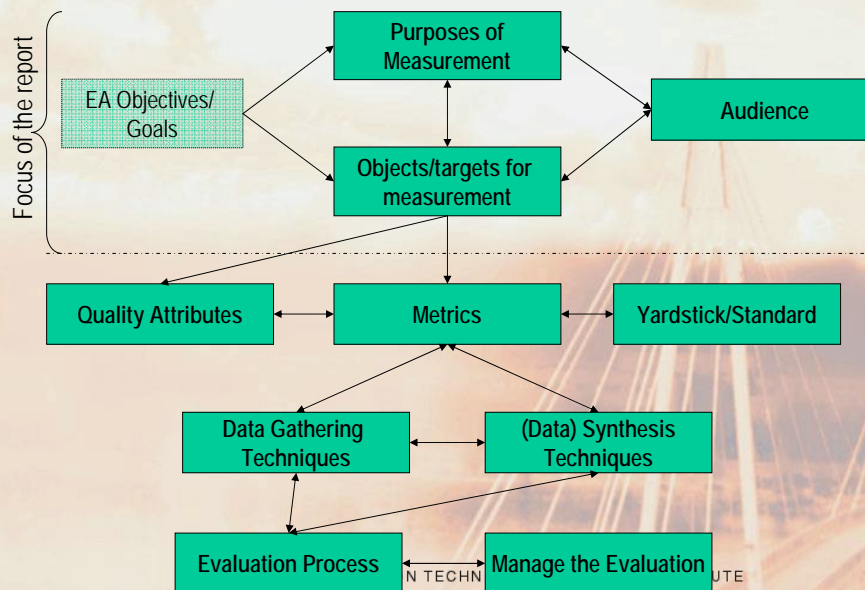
Focus of the report

EA Objectives/ Goals

Purposes of Measurement

Audience

Objects/targets for measurement

Quality Attributes

Metrics

Yardstick/Standard

Data Gathering Techniques

(Data) Synthesis Techniques

Evaluation Process

Manage the Evaluation

N TECHN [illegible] UTE